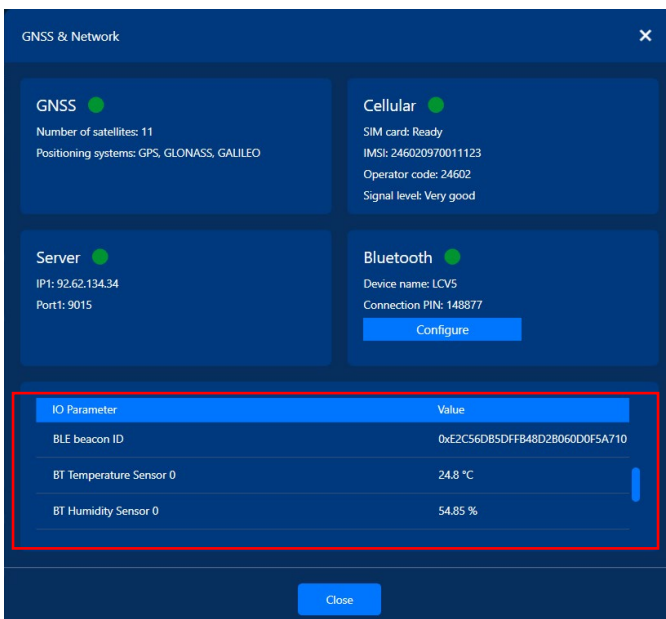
GNSS & Network

GNSS
Number of satellites: 11
Positioning systems: GPS, GLONASS, GALILEO

Cellular
SIM card: Ready
IMSI: 246020970011123
Operator code: 24602
Signal level: Very good

Server
IP1: 92.62.134.34
Port1: 9015

Bluetooth
Device name: LCV5
Connection PIN: 148877
Configure

| IO Parameter | Value |
|---|---|
| BLE beacon ID | 0xE2C56DB5DFFB48D2B060D0F5A710 |
| BT Temperature Sensor 0 | 24.8 °C |
| BT Humidity Sensor 0 | 54.85 % |

Close